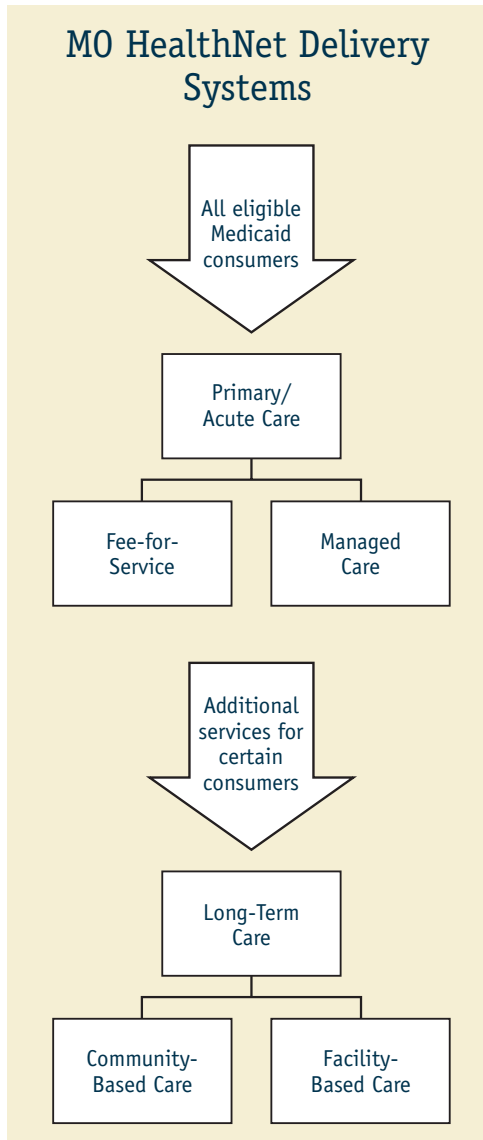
MO HealthNet Delivery Systems

All eligible Medicaid consumers

Primary/ Acute Care

Fee-for-Service

Managed Care

Additional services for certain consumers

Long-Term Care

Community-Based Care

Facility-Based Care